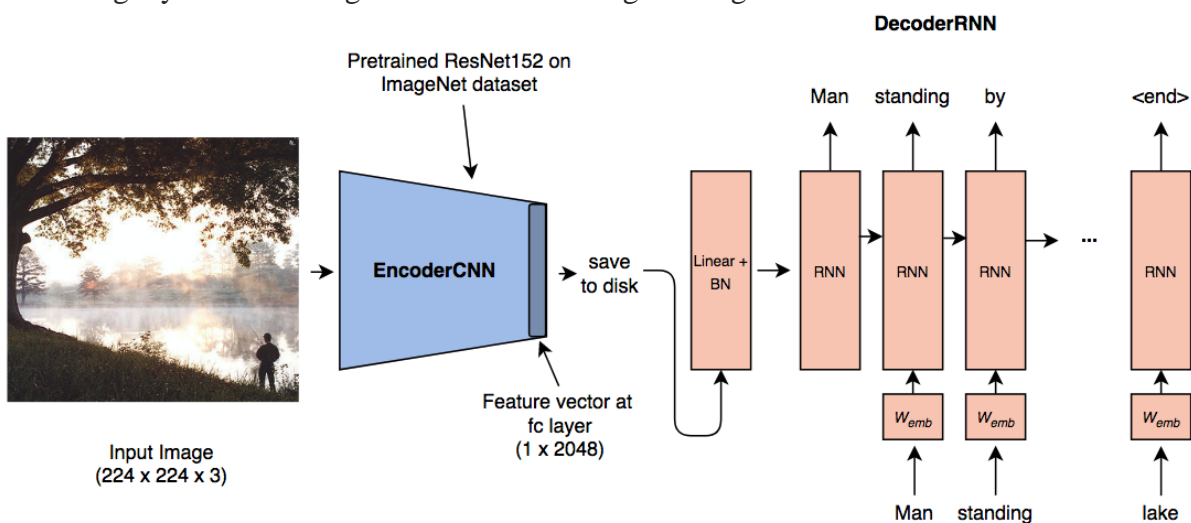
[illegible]

DecoderRNN

Pretrained ResNet152 on ImageNet dataset

Man standing by <end>

EncoderCNN

save to disk

Linear + BN

RNN RNN RNN ... RNN

Feature vector at fc layer (1 x 2048)

$W_{emb}$ $W_{emb}$ $W_{emb}$

Input Image (224 x 224 x 3)

Man standing lake